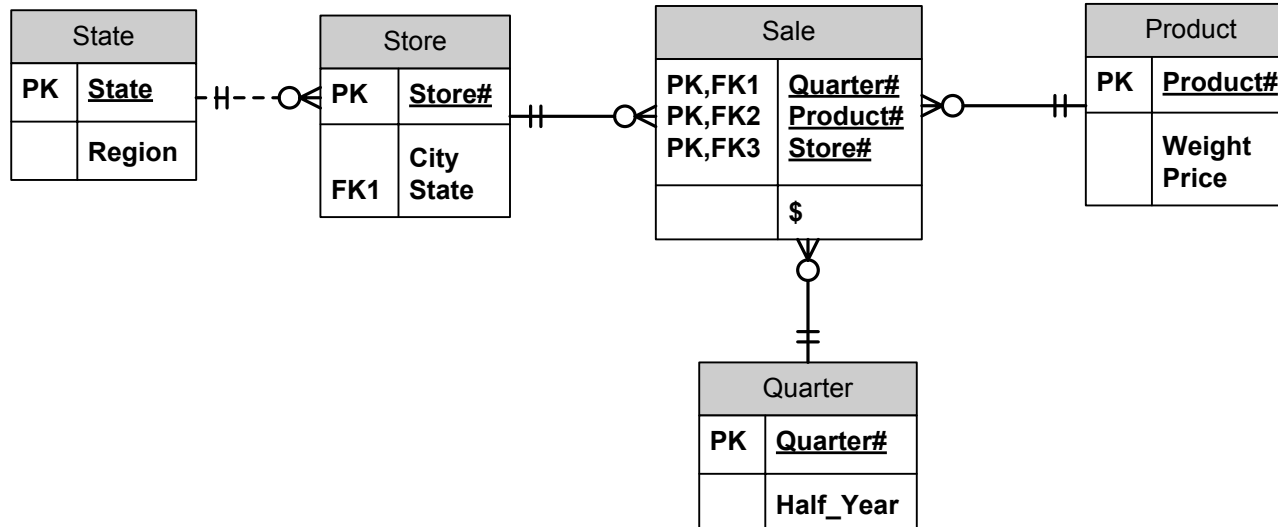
State

| PK | State |
|---|---|
| | Region |

Store

| PK | Store# |
|---|---|
| FK1 | City State |

Sale

| PK,FK1 PK,FK2 PK,FK3 | Quarter# Product# Store# |
|---|---|
| | $ |

Product

| PK | Product# |
|---|---|
| | Weight Price |

Quarter

| PK | Quarter# |
|---|---|
| | Half_Year |